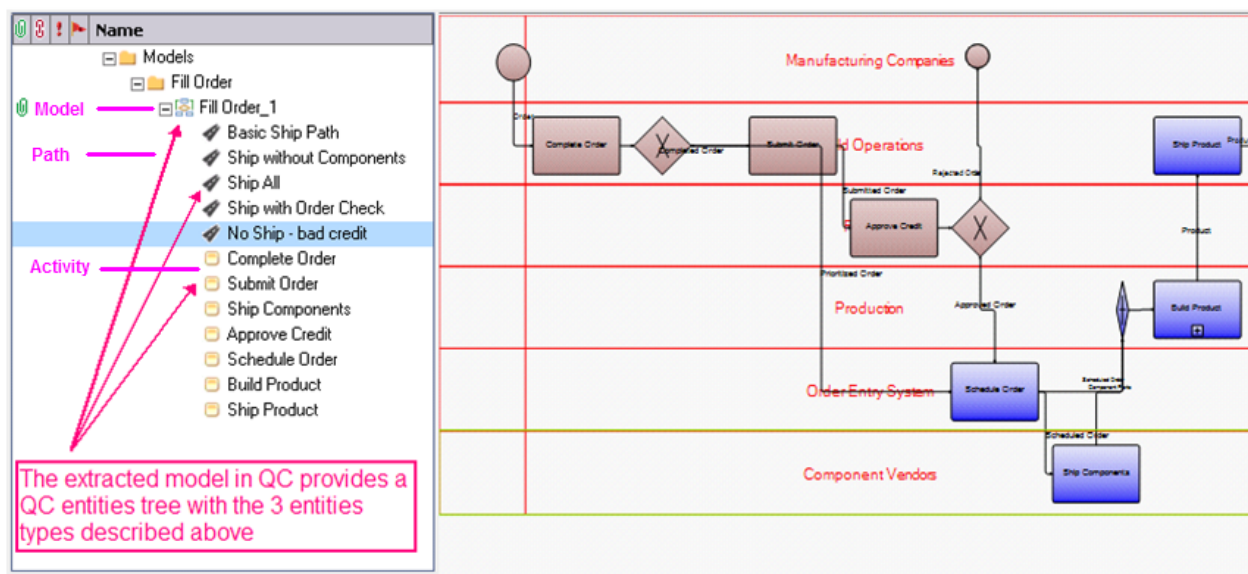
Name

Models

Fill Order

Model

Fill Order_1

Path

Basic Ship Path

Ship without Components

Ship All

Ship with Order Check

No Ship - bad credit

Activity

Complete Order

Submit Order

Ship Components

Approve Credit

Schedule Order

Build Product

Ship Product

The extracted model in QC provides a QC entities tree with the 3 entities types described above

Manufacturing Companies

Order

Complete Order

Completed Order

Submit Order

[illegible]d Operations

Ship Product

Produ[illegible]

Rejected Order

Submitted Order

Approve Credit

Product

Prioritized Order

Production

Approved Order

Build Product

Order Entry System

Schedule Order

Scheduled Order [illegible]

Scheduled Order

Component Vendors

Ship Components